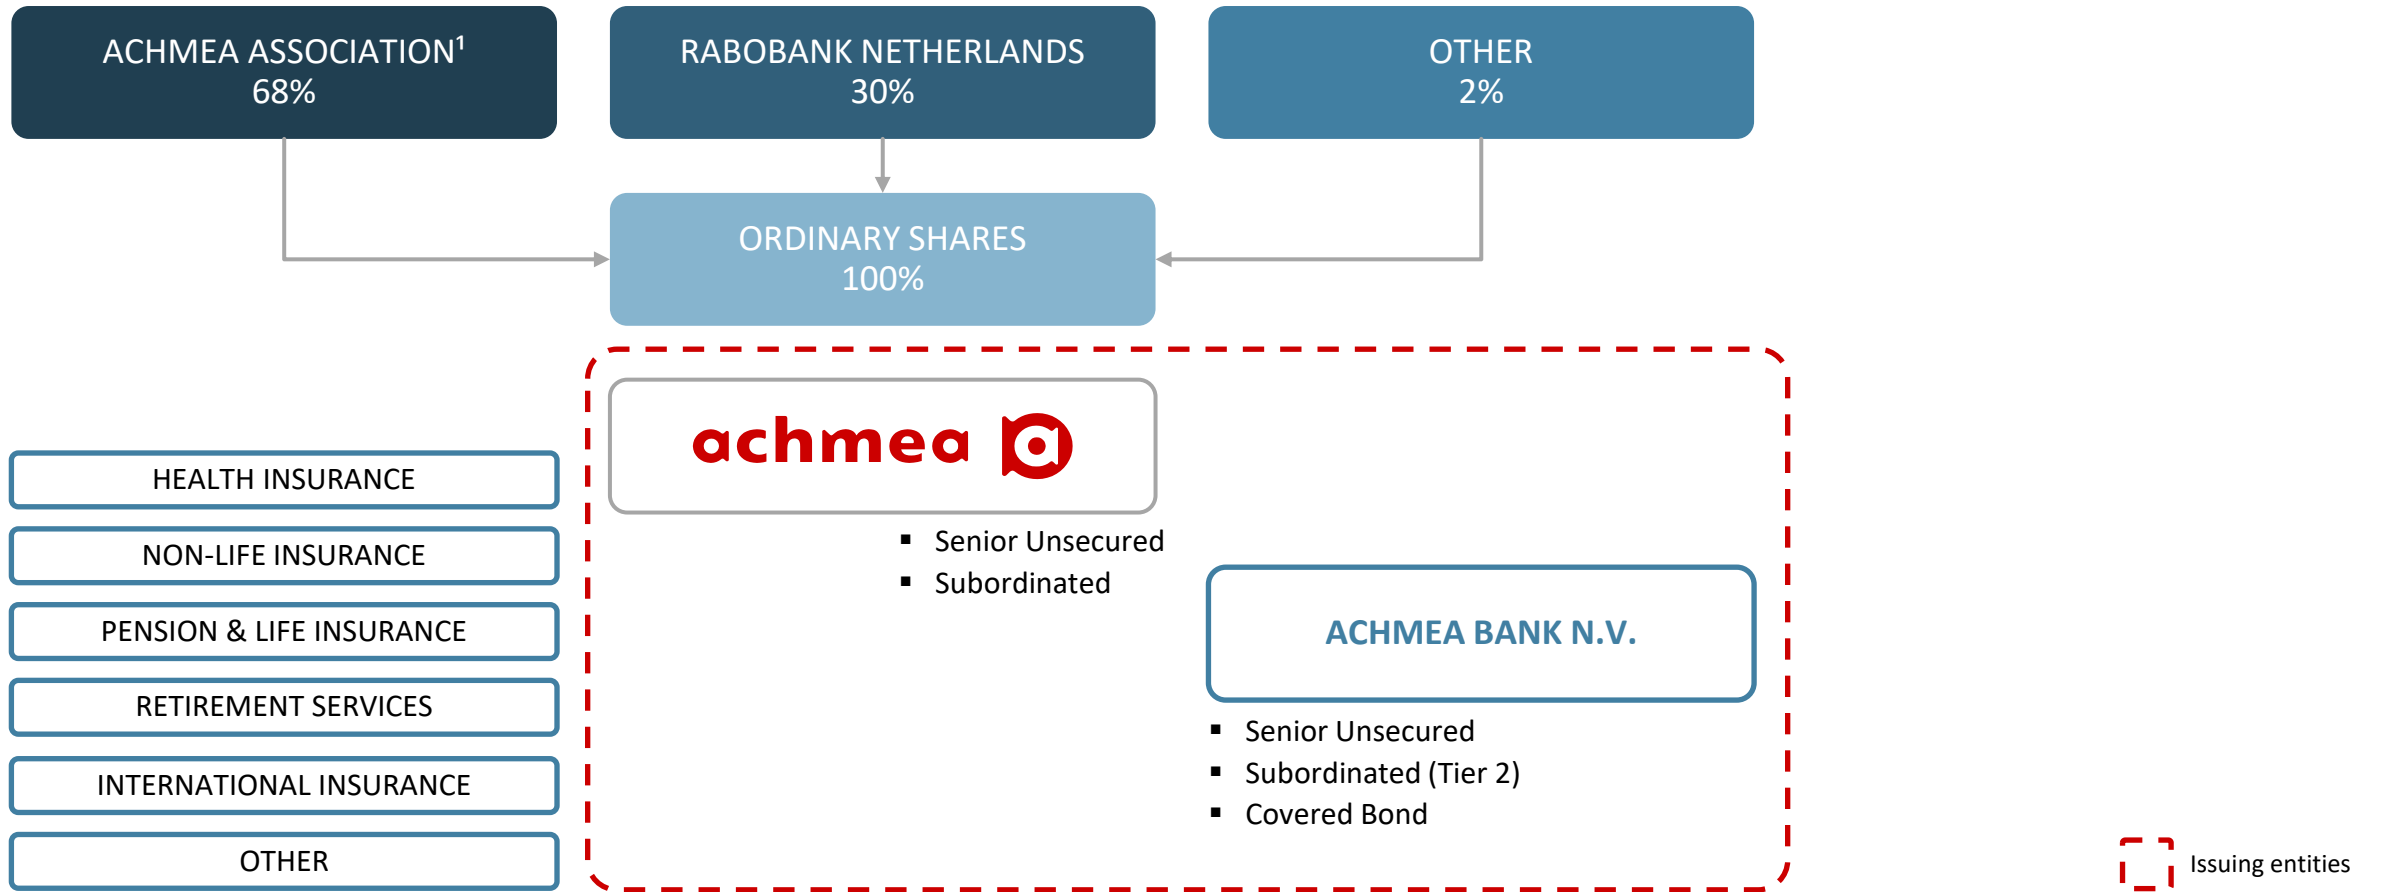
ACHMEA ASSOCIATION$^1$
68%

RABOBANK NETHERLANDS
30%

OTHER
2%

ORDINARY SHARES
100%

achmea

- Senior Unsecured
- Subordinated

HEALTH INSURANCE

NON-LIFE INSURANCE

PENSION & LIFE INSURANCE

RETIREMENT SERVICES

INTERNATIONAL INSURANCE

OTHER

ACHMEA BANK N.V.

- Senior Unsecured
- Subordinated (Tier 2)
- Covered Bond

Issuing entities